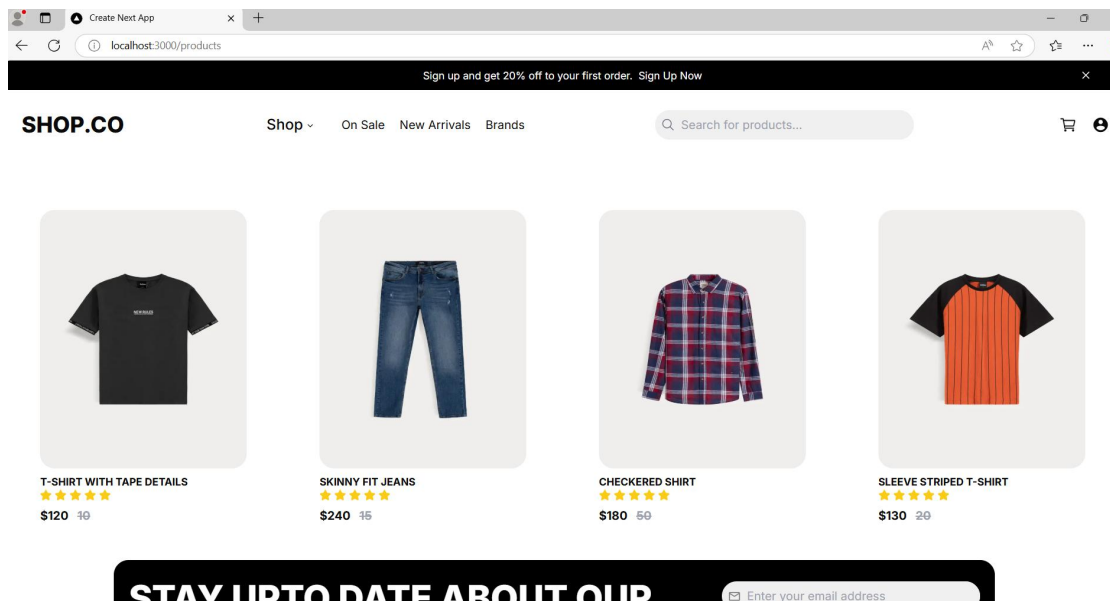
Create Next App

localhost:3000/products

Sign up and get 20% off to your first order. Sign Up Now

SHOP.CO

Shop On Sale New Arrivals Brands

Search for products...

T-SHIRT WITH TAPE DETAILS
★★★★★
$120 ~~10~~

SKINNY FIT JEANS
★★★★★
$240 ~~15~~

CHECKERED SHIRT
★★★★★
$180 ~~50~~

SLEEVE STRIPED T-SHIRT
★★★★★
$130 ~~20~~

STAY UPTO DATE ABOUT OUR

Enter your email address